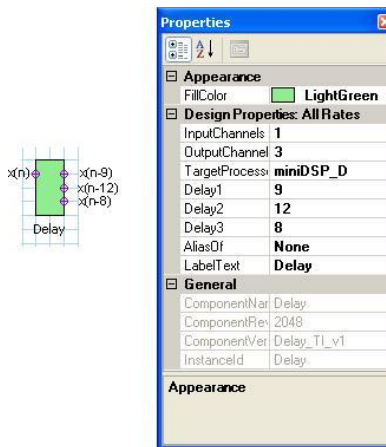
x(n)
x(n-9)
x(n-12)
x(n-8)
Delay

Properties

Appearance

| | |
|---|---|
| FillColor | LightGreen |

Design Properties: All Rates

| | |
|---|---|
| InputChannels | 1 |
| OutputChannel | 3 |
| TargetProcesso | miniDSP_D |
| Delay1 | 9 |
| Delay2 | 12 |
| Delay3 | 8 |
| AliasOf | None |
| LabelText | Delay |

General

| | |
|---|---|
| ComponentNar | Delay |
| ComponentRe | 2048 |
| ComponentVer | Delay_TI_v1 |
| InstanceId | Delay |

Appearance